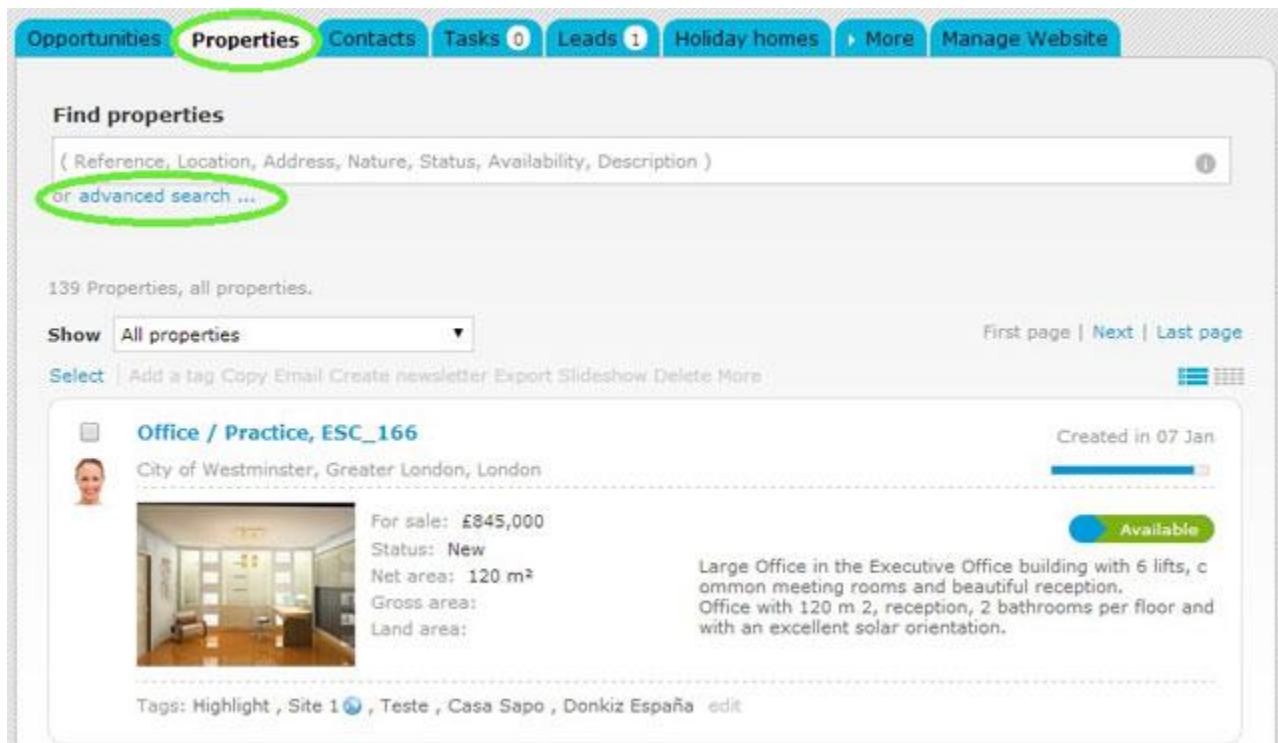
Opportunities Properties Contacts Tasks 0 Leads 1 Holiday homes More Manage Website

Find properties

( Reference, Location, Address, Nature, Status, Availability, Description )

or advanced search ...

139 Properties, all properties.

Show All properties

First page | Next | Last page

Select Add a tag Copy Email Create newsletter Export Slideshow Delete More

Office / Practice, ESC_166

Created in 07 Jan

City of Westminster, Greater London, London

For sale: £845,000
Status: New
Net area: 120 m²
Gross area:
Land area:

Available

Large Office in the Executive Office building with 6 lifts, c ommon meeting rooms and beautiful reception.
Office with 120 m 2, reception, 2 bathrooms per floor and with an excellent solar orientation.

Tags: Highlight , Site 1 , Teste , Casa Sapo , Donkiz España edit